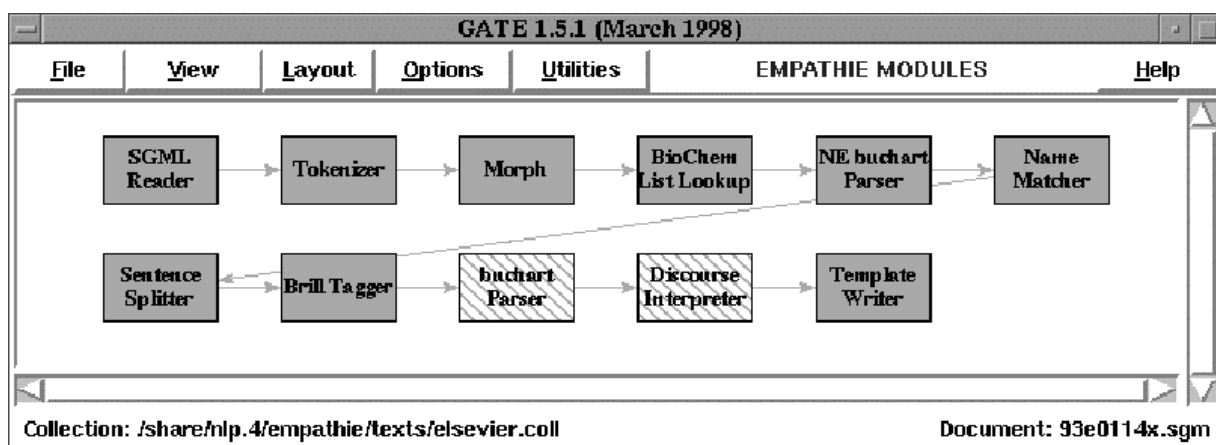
GATE 1.5.1 (March 1998)

File View Layout Options Utilities EMPATHIE MODULES Help

SGML Reader

Tokenizer

Morph

BioChem List Lookup

NE buchart Parser

Name Matcher

Sentence Splitter

Brill Tagger

buchart Parser

Discourse Interpreter

Template Writer

Collection: /share/nlp.4/empathie/texts/elsevier.coll

Document: 93e0114x.sgm